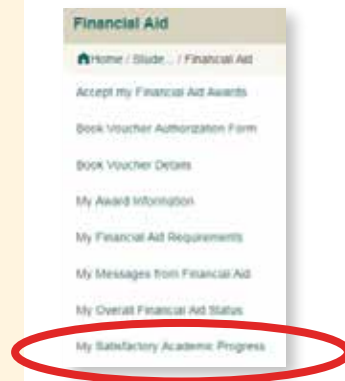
Financial Aid

Home / Stude... / Financial Aid

Accept my Financial Aid Awards

Book Voucher Authorization Form

Book Voucher Details

My Award Information

My Financial Aid Requirements

My Messages from Financial Aid

My Overall Financial Aid Status

My Satisfactory Academic Progress